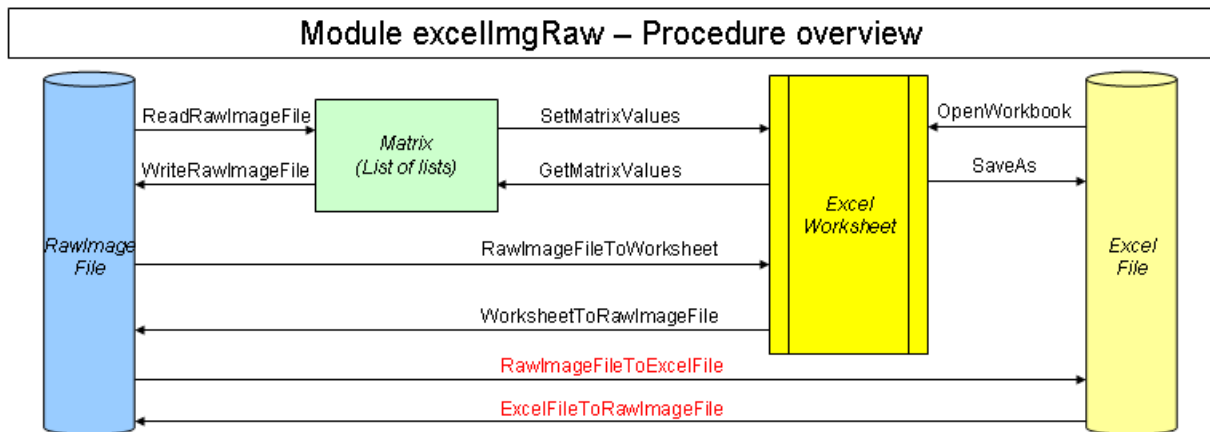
Module excelImgRaw – Procedure overview

RawImage File

ReadRawImageFile

WriteRawImageFile

Matrix (List of lists)

SetMatrixValues

GetMatrixValues

Excel Worksheet

OpenWorkbook

SaveAs

Excel File

RawImageFileToWorksheet

WorksheetToRawImageFile

RawImageFileToExcelFile

ExcelFileToRawImageFile